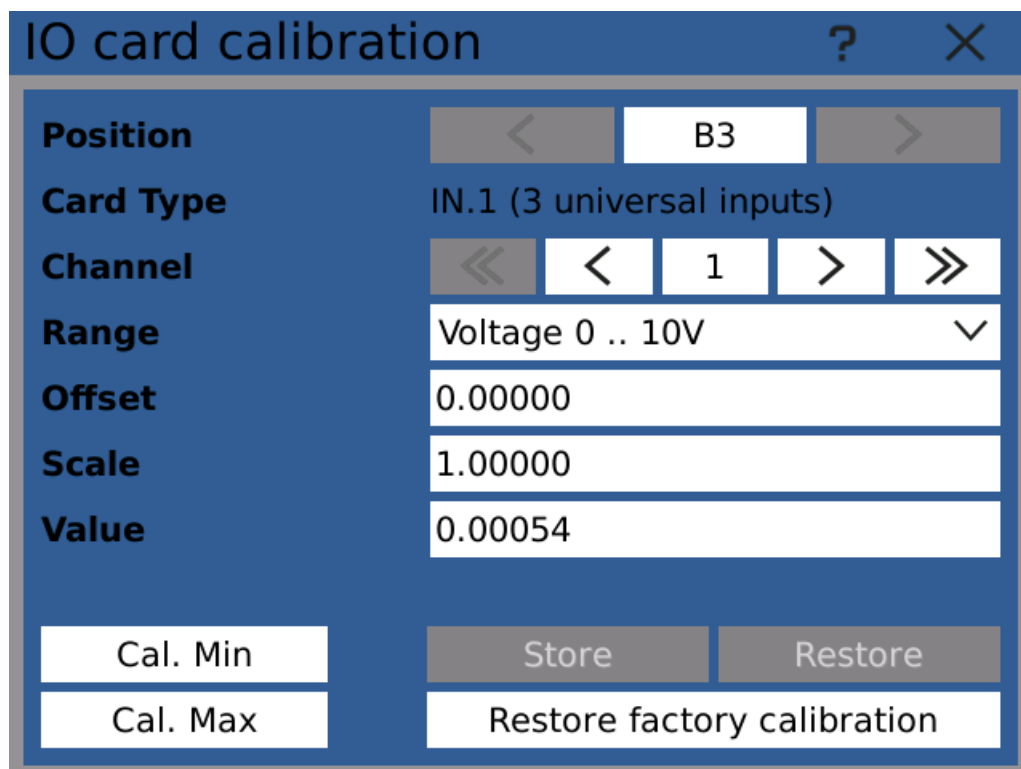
IO card calibration ? ×

Position < B3 >

Card Type IN.1 (3 universal inputs)

Channel « < 1 > »

Range Voltage 0 .. 10V

Offset 0.00000

Scale 1.00000

Value 0.00054

Cal. Min

Store

Restore

Cal. Max

Restore factory calibration